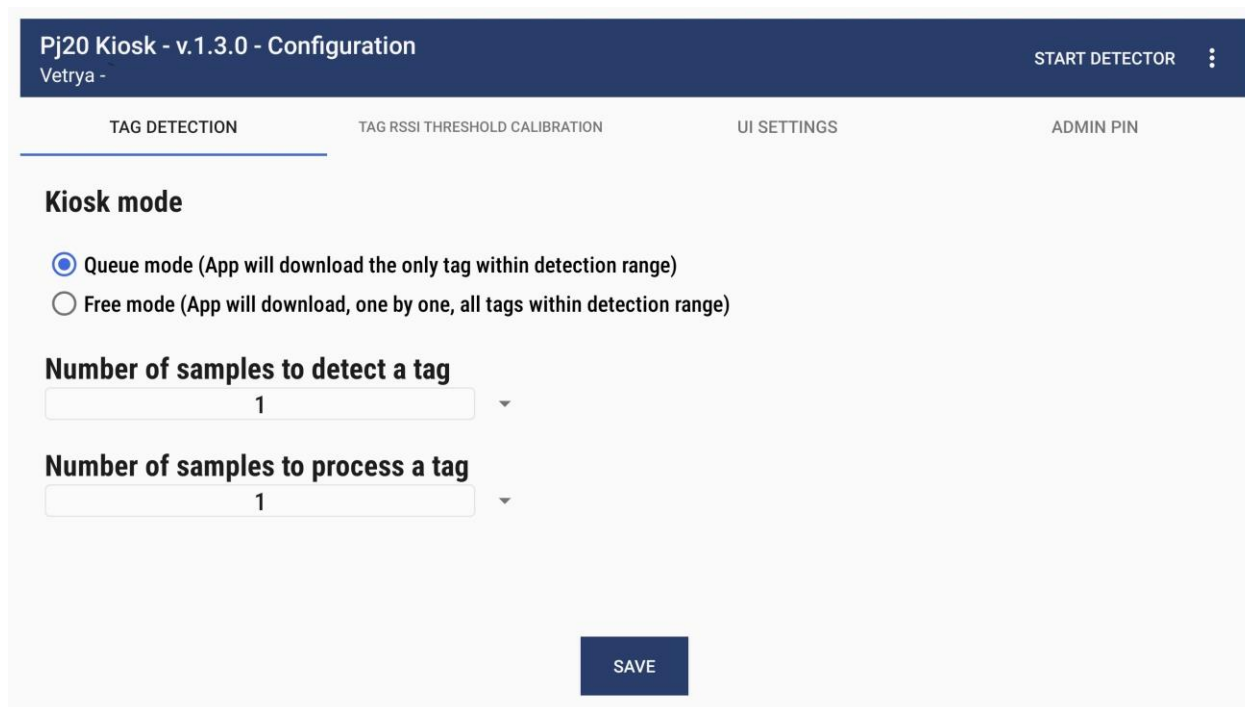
Pj20 Kiosk - v.1.3.0 - Configuration
Vetrya -

START DETECTOR

TAG DETECTION

TAG RSSI THRESHOLD CALIBRATION

UI SETTINGS

ADMIN PIN

Kiosk mode

Queue mode (App will download the only tag within detection range)

Free mode (App will download, one by one, all tags within detection range)

Number of samples to detect a tag

1

Number of samples to process a tag

1

SAVE